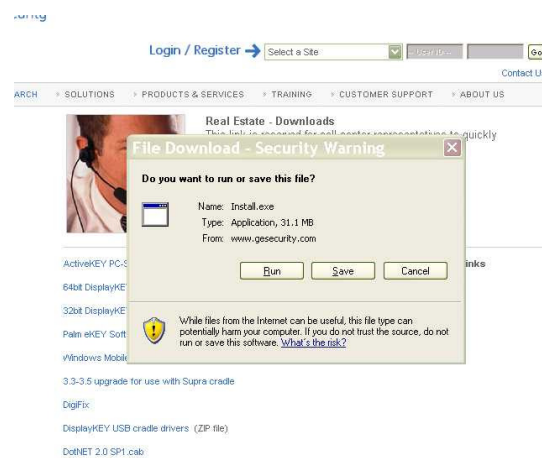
urity

Login / Register Select a Site Go

Contact U

ARCH SOLUTIONS PRODUCTS & SERVICES TRAINING CUSTOMER SUPPORT ABOUT US

Real Estate - Downloads

This link is reserved for call center representatives to quickly

File Download - Security Warning

Do you want to run or save this file?

Name: Install.exe
Type: Application, 31.1 MB
From: www.gesecurity.com

Run Save Cancel

While files from the Internet can be useful, this file type can potentially harm your computer. If you do not trust the source, do not run or save this software. What's the risk?

inks

ActiveKEY PC-S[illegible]

64bit DisplayKE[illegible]

32bit DisplayKE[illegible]

Palm eKEY Soft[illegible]

Windows Mobile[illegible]

3.3-3.5 upgrade for use with Supra cradle

DigiFix

DisplayKEY USB cradle drivers (ZIP file)

DotNET 2.0 SP1.cab